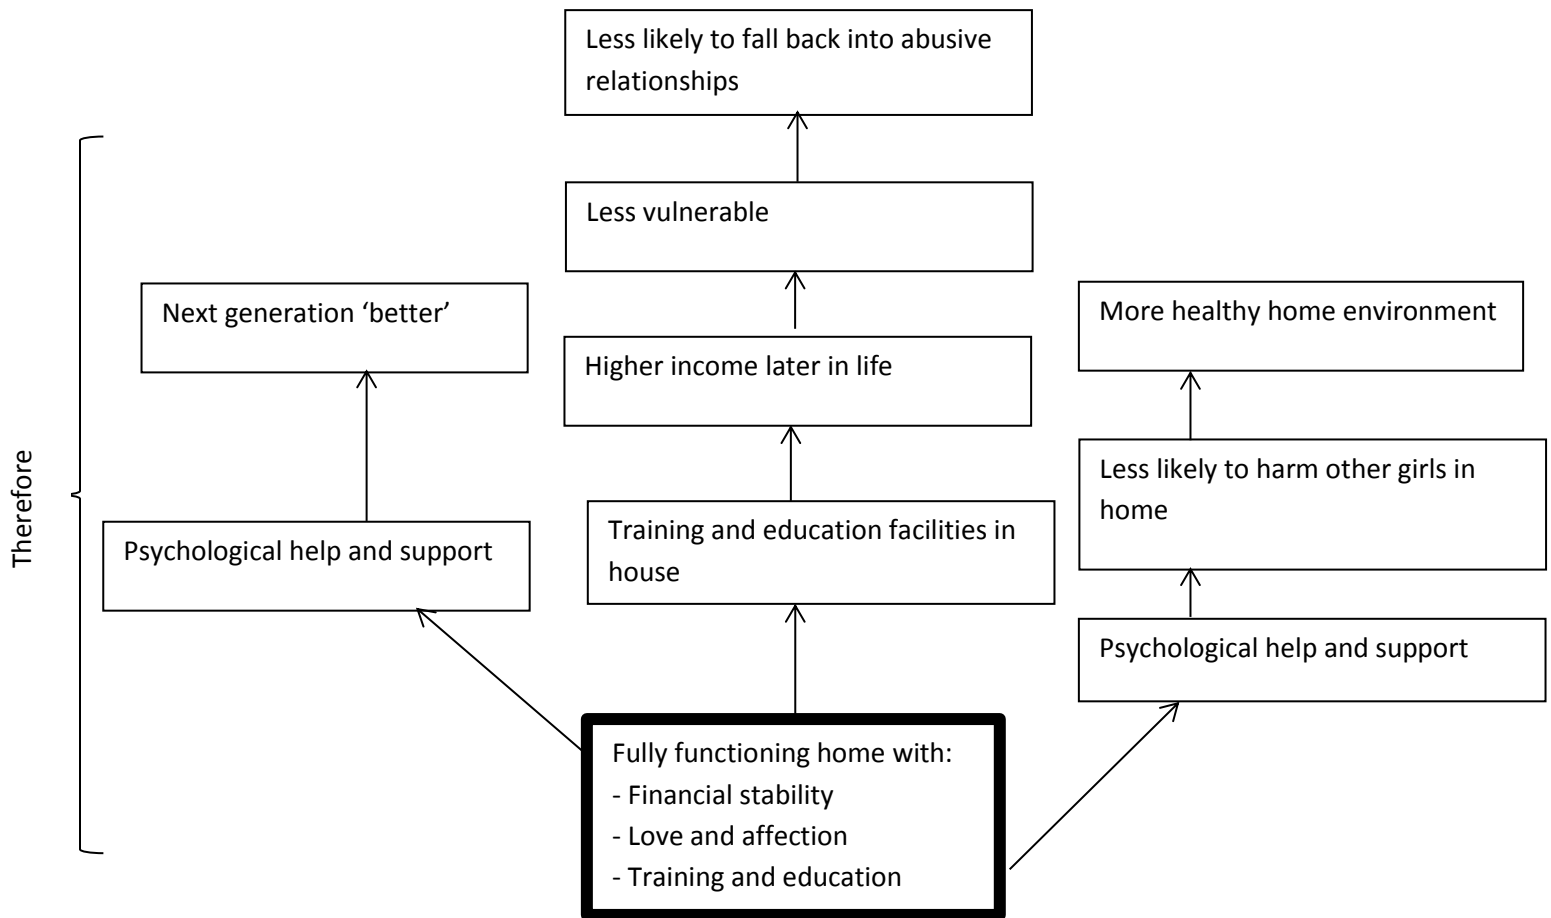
Less likely to fall back into abusive relationships

Less vulnerable

Next generation ‘better’

Higher income later in life

More healthy home environment

Therefore

Less likely to harm other girls in home

Psychological help and support

Training and education facilities in house

Psychological help and support

Fully functioning home with:
- Financial stability
- Love and affection
- Training and education